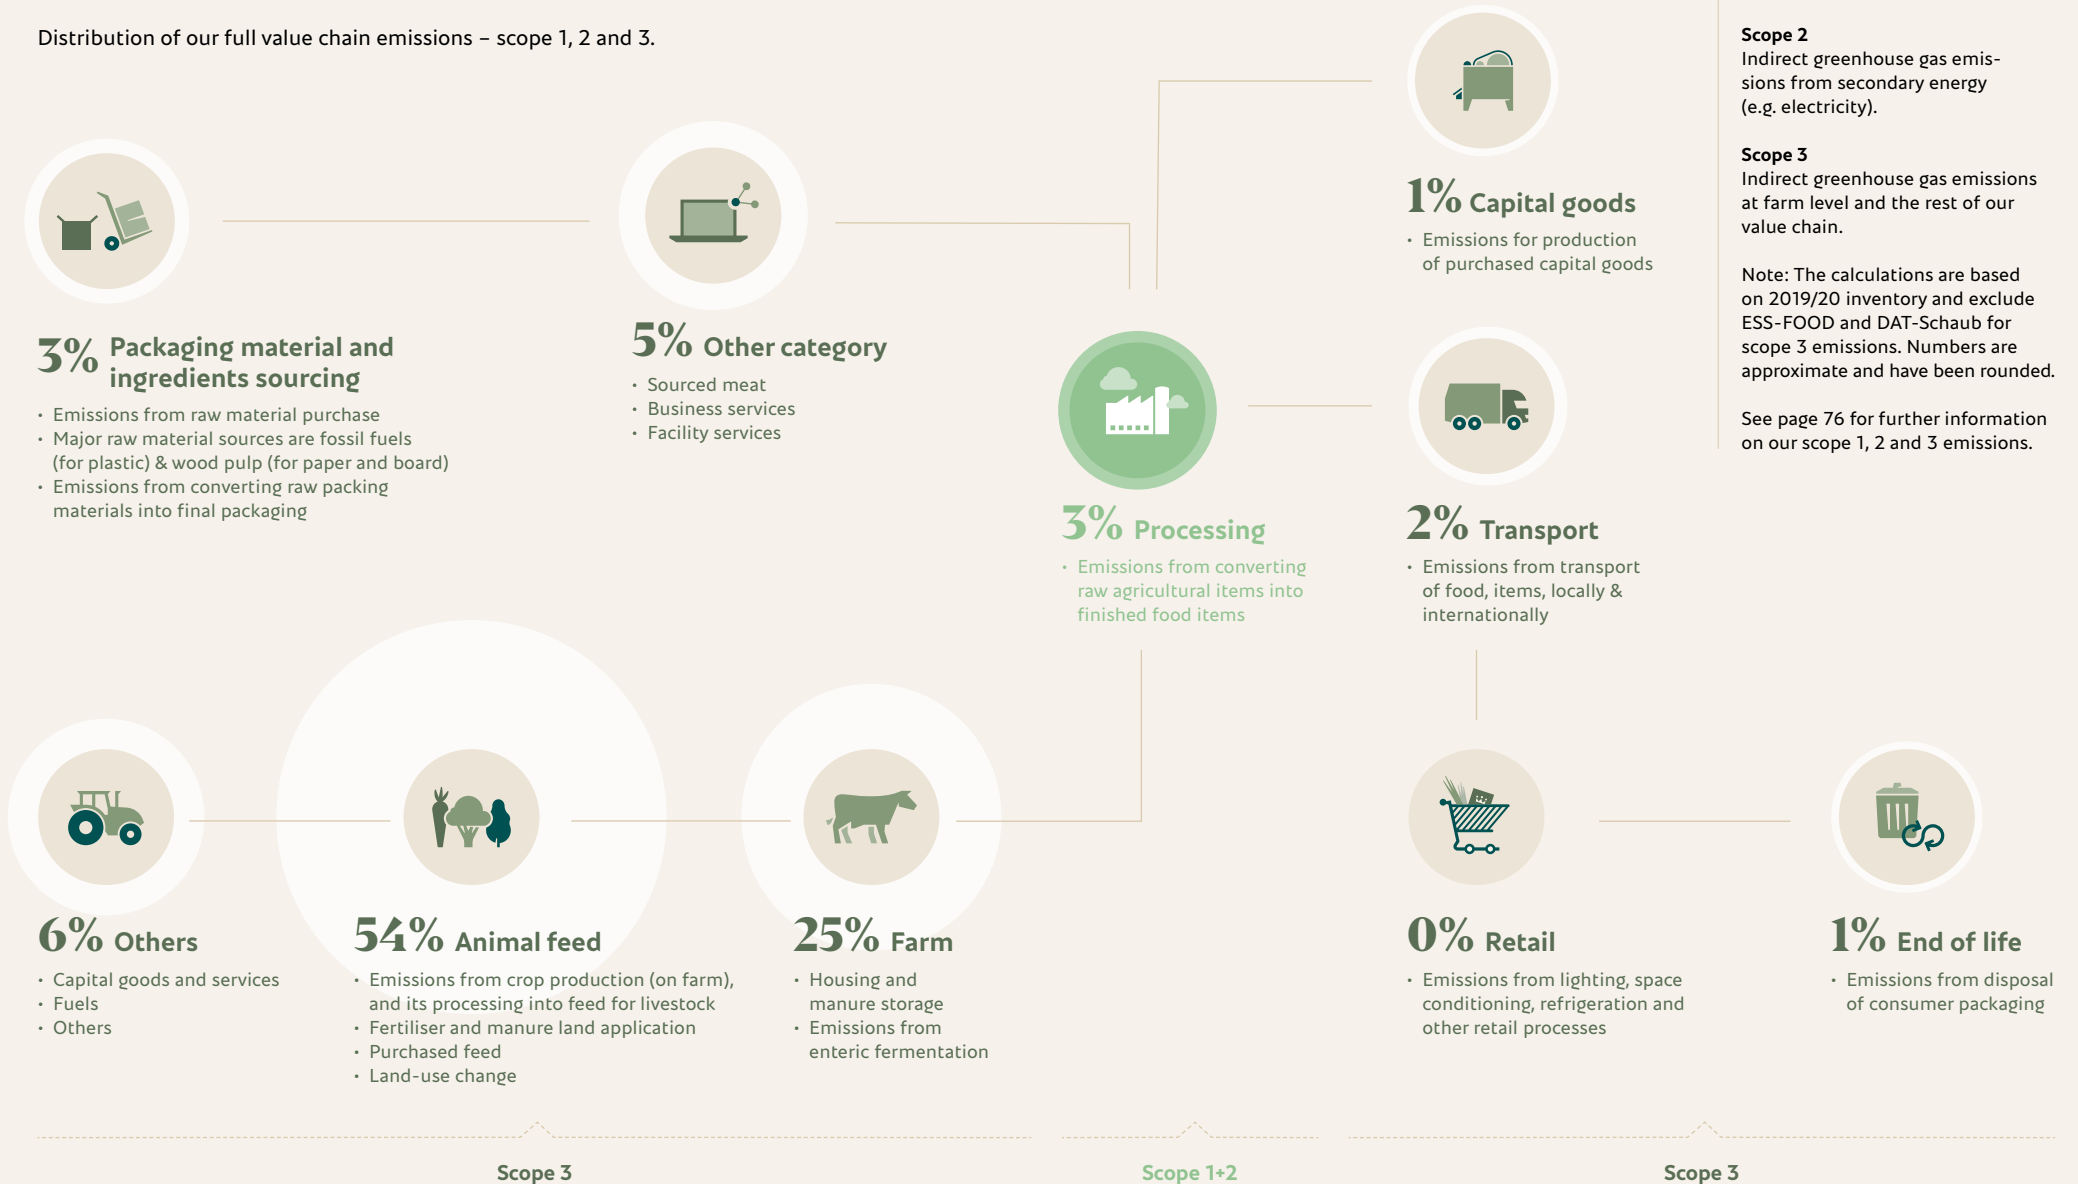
Distribution of our full value chain emissions – scope 1, 2 and 3.

3% Packaging material and ingredients sourcing
• Emissions from raw material purchase
• Major raw material sources are fossil fuels (for plastic) & wood pulp (for paper and board)
• Emissions from converting raw packing materials into final packaging

5% Other category
• Sourced meat
• Business services
• Facility services

1% Capital goods
• Emissions for production of purchased capital goods

3% Processing
• Emissions from converting raw agricultural items into finished food items

2% Transport
• Emissions from transport of food, items, locally & internationally

Scope 2
Indirect greenhouse gas emissions from secondary energy (e.g. electricity).

Scope 3
Indirect greenhouse gas emissions at farm level and the rest of our value chain.

Note: The calculations are based on 2019/20 inventory and exclude ESS-FOOD and DAT-Schaub for scope 3 emissions. Numbers are approximate and have been rounded.

See page 76 for further information on our scope 1, 2 and 3 emissions.

6% Others
• Capital goods and services
• Fuels
• Others

54% Animal feed
• Emissions from crop production (on farm), and its processing into feed for livestock
• Fertiliser and manure land application
• Purchased feed
• Land-use change

25% Farm
• Housing and manure storage
• Emissions from enteric fermentation

0% Retail
• Emissions from lighting, space conditioning, refrigeration and other retail processes

1% End of life
• Emissions from disposal of consumer packaging

Scope 3

Scope 1+2

Scope 3